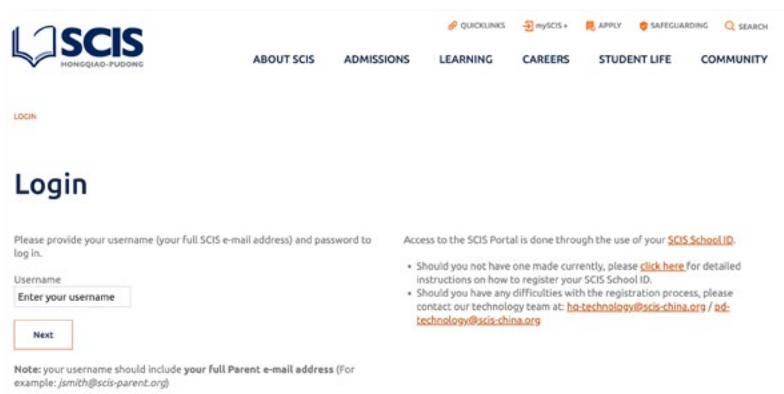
SCIS
HONGQIAO-PUDONG

QUICKLINKS mySCIS+ APPLY SAFEGUARDING SEARCH

ABOUT SCIS ADMISSIONS LEARNING CAREERS STUDENT LIFE COMMUNITY

LOGIN

Login

Please provide your username (your full SCIS e-mail address) and password to log in.

Username
Enter your username

Next

Note: your username should include your full Parent e-mail address (For example: jsmith@scis-parent.org)

Access to the SCIS Portal is done through the use of your SCIS School ID.

• Should you not have one made currently, please click here for detailed instructions on how to register your SCIS School ID.
• Should you have any difficulties with the registration process, please contact our technology team at: hq-technology@scis-china.org / pd-technology@scis-china.org